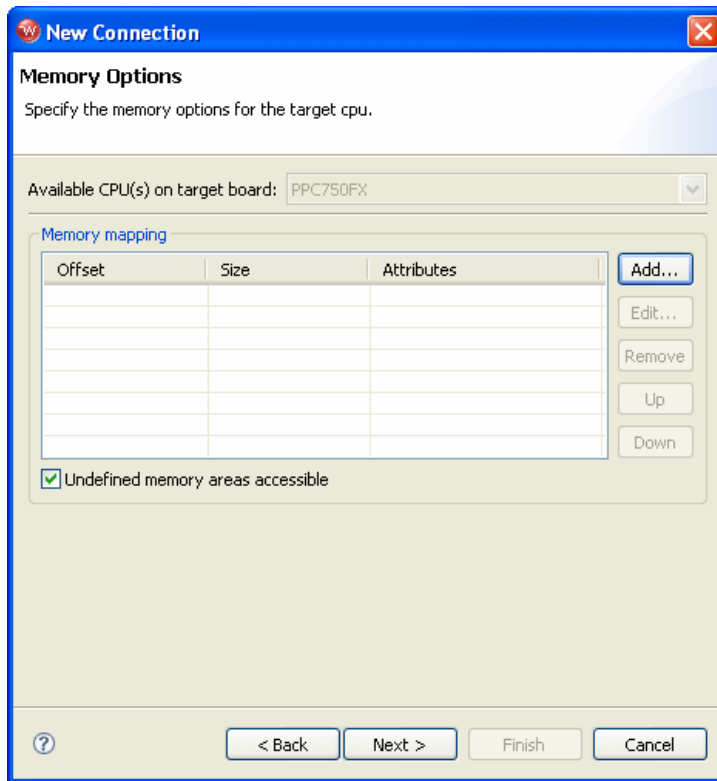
New Connection

Memory Options

Specify the memory options for the target cpu.

Available CPU(s) on target board: PPC750FX

Memory mapping

| Offset | Size | Attributes |
|---|---|---|
| | | |

Add...

Edit...

Remove

Up

Down

Undefined memory areas accessible

?

< Back

Next >

Finish

Cancel